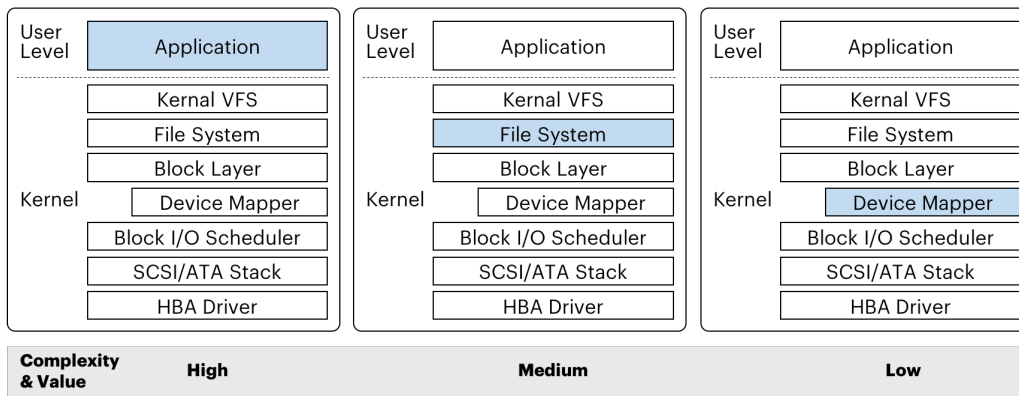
User Level
Application
Kernal VFS
File System
Block Layer
Kernel
Device Mapper
Block I/O Scheduler
SCSI/ATA Stack
HBA Driver

User Level
Application
Kernal VFS
File System
Block Layer
Kernel
Device Mapper
Block I/O Scheduler
SCSI/ATA Stack
HBA Driver

User Level
Application
Kernal VFS
File System
Block Layer
Kernel
Device Mapper
Block I/O Scheduler
SCSI/ATA Stack
HBA Driver

| Complexity & Value | High | Medium | Low |
|---|---|---|---|